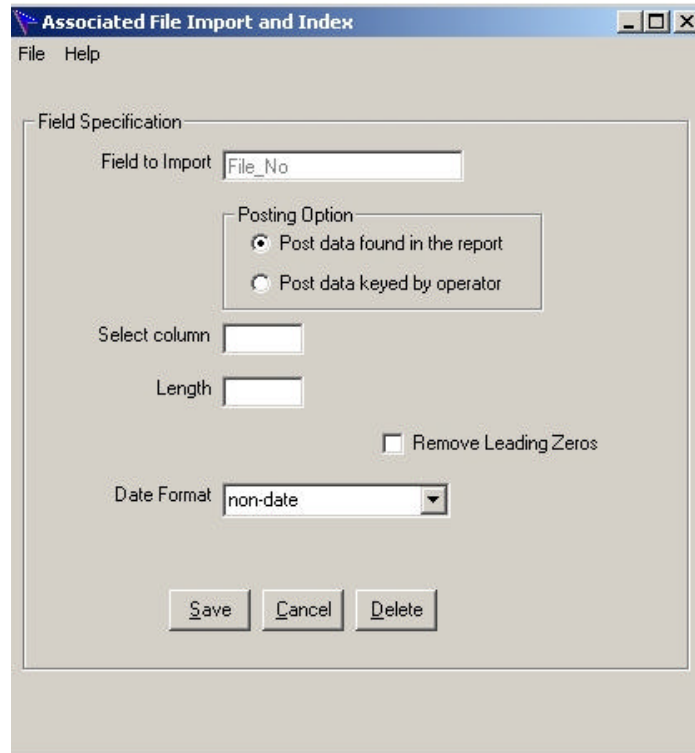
Associated File Import and Index

File Help

Field Specification

Field to Import File_No

Posting Option

Post data found in the report

Post data keyed by operator

Select column

Length

Remove Leading Zeros

Date Format non-date

Save Cancel Delete